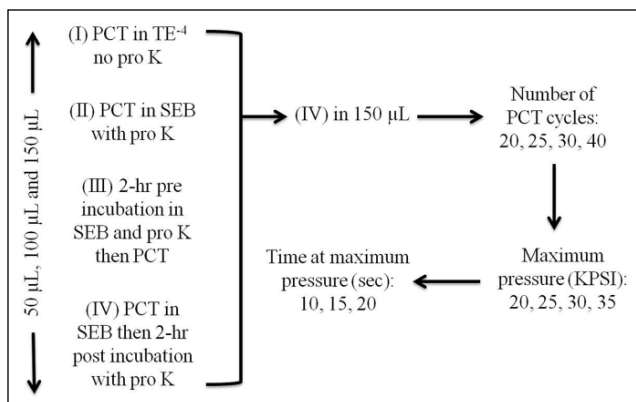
50 μL, 100 μL and 150 μL

(I) PCT in TE$^{-4}$ no pro K

(II) PCT in SEB with pro K

(III) 2-hr pre incubation in SEB and pro K then PCT

(IV) PCT in SEB then 2-hr post incubation with pro K

(IV) in 150 μL

Number of PCT cycles: 20, 25, 30, 40

Maximum pressure (KPSI): 20, 25, 30, 35

Time at maximum pressure (sec): 10, 15, 20